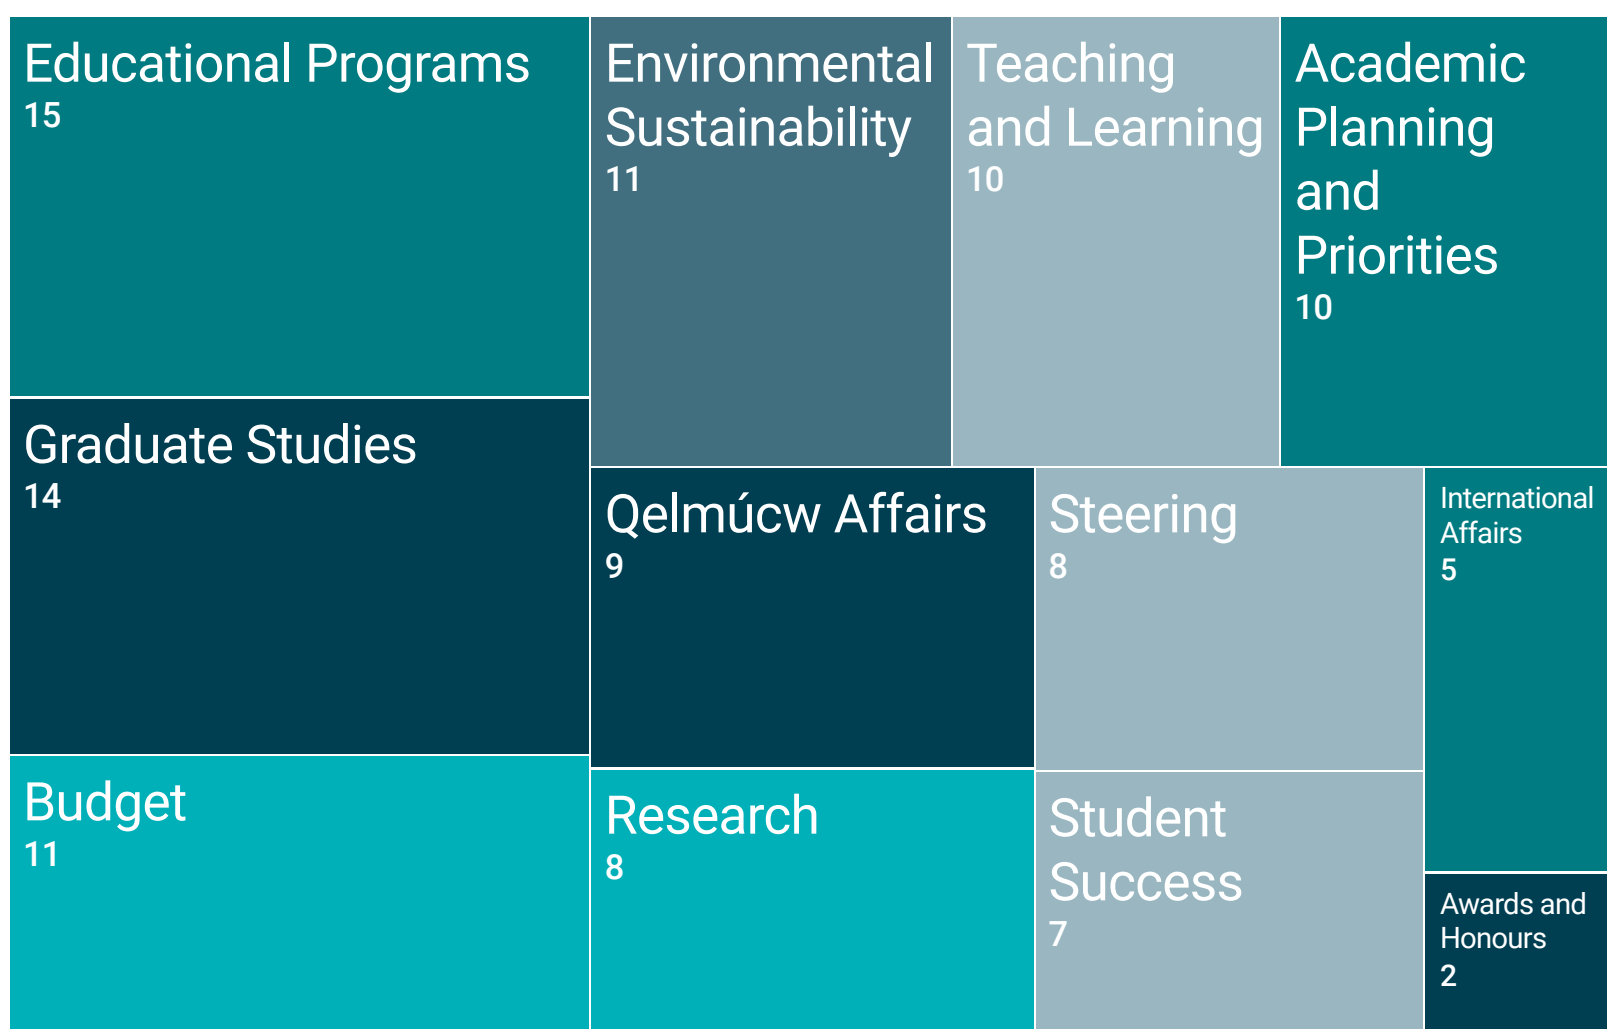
Educational Programs
15

Graduate Studies
14

Budget
11

Environmental Sustainability
11

Teaching and Learning
10

Academic Planning and Priorities
10

Qelmúcw Affairs
9

Steering
8

International Affairs
5

Research
8

Student Success
7

Awards and Honours
2